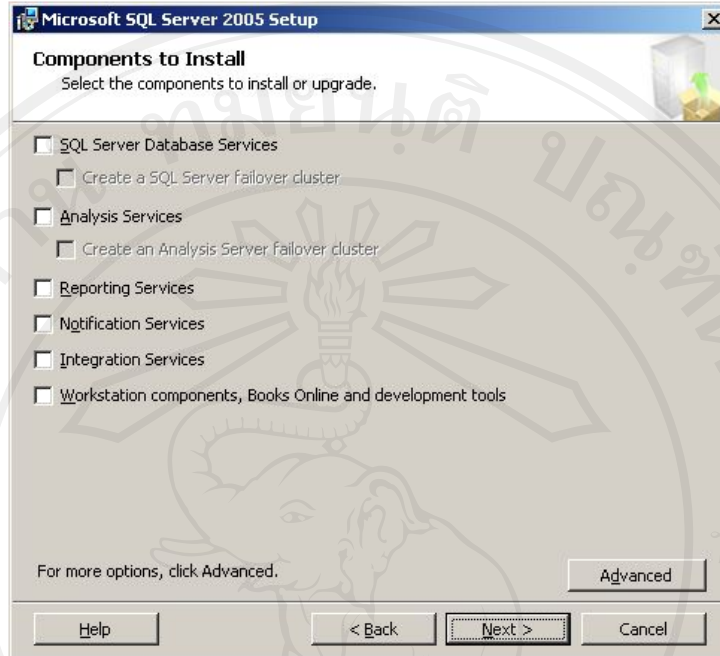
Microsoft SQL Server 2005 Setup

Components to Install
Select the components to install or upgrade.

SQL Server Database Services

Create a SQL Server failover cluster

Analysis Services

Create an Analysis Server failover cluster

Reporting Services

Notification Services

Integration Services

Workstation components, Books Online and development tools

For more options, click Advanced.

Advanced

Help

< Back

Next >

Cancel